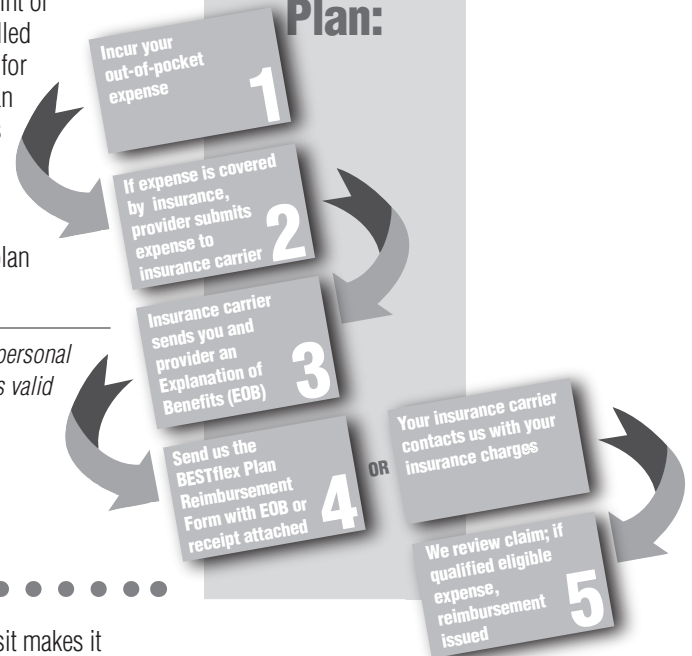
nt of
lled
for
n
s

lan

personal
s valid

sit makes it

Plan:

Incur your out-of-pocket expense
1

If expense is covered by insurance, provider submits expense to insurance carrier
2

Insurance carrier sends you and provider an Explanation of Benefits (EOB)
3

Send us the BESTflex Plan Reimbursement Form with EOB or receipt attached
4

OR

Your insurance carrier contacts us with your insurance charges

We review claim; if qualified eligible expense, reimbursement issued
5